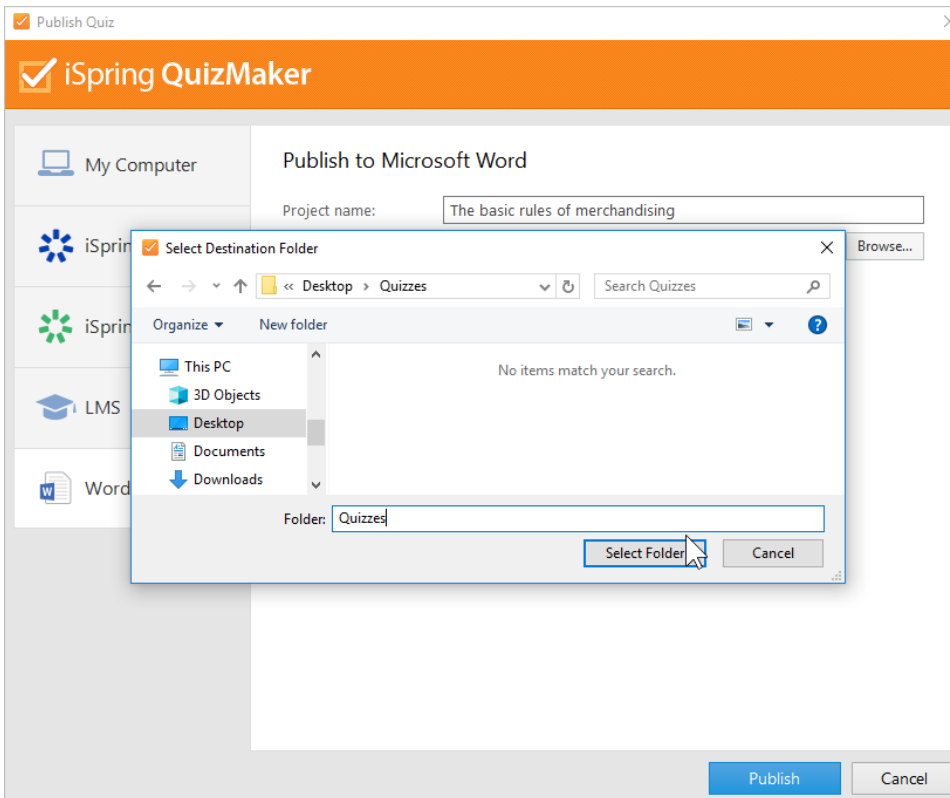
Publish Quiz

iSpring QuizMaker

My Computer

iSprin

iSprin

LMS

Word

Publish to Microsoft Word

Project name: The basic rules of merchandising

Browse...

Select Destination Folder

« Desktop › Quizzes

Search Quizzes

Organize ▾ New folder

This PC
3D Objects
Desktop
Documents
Downloads

No items match your search.

Folder: Quizzes

Select Folder

Cancel

Publish

Cancel